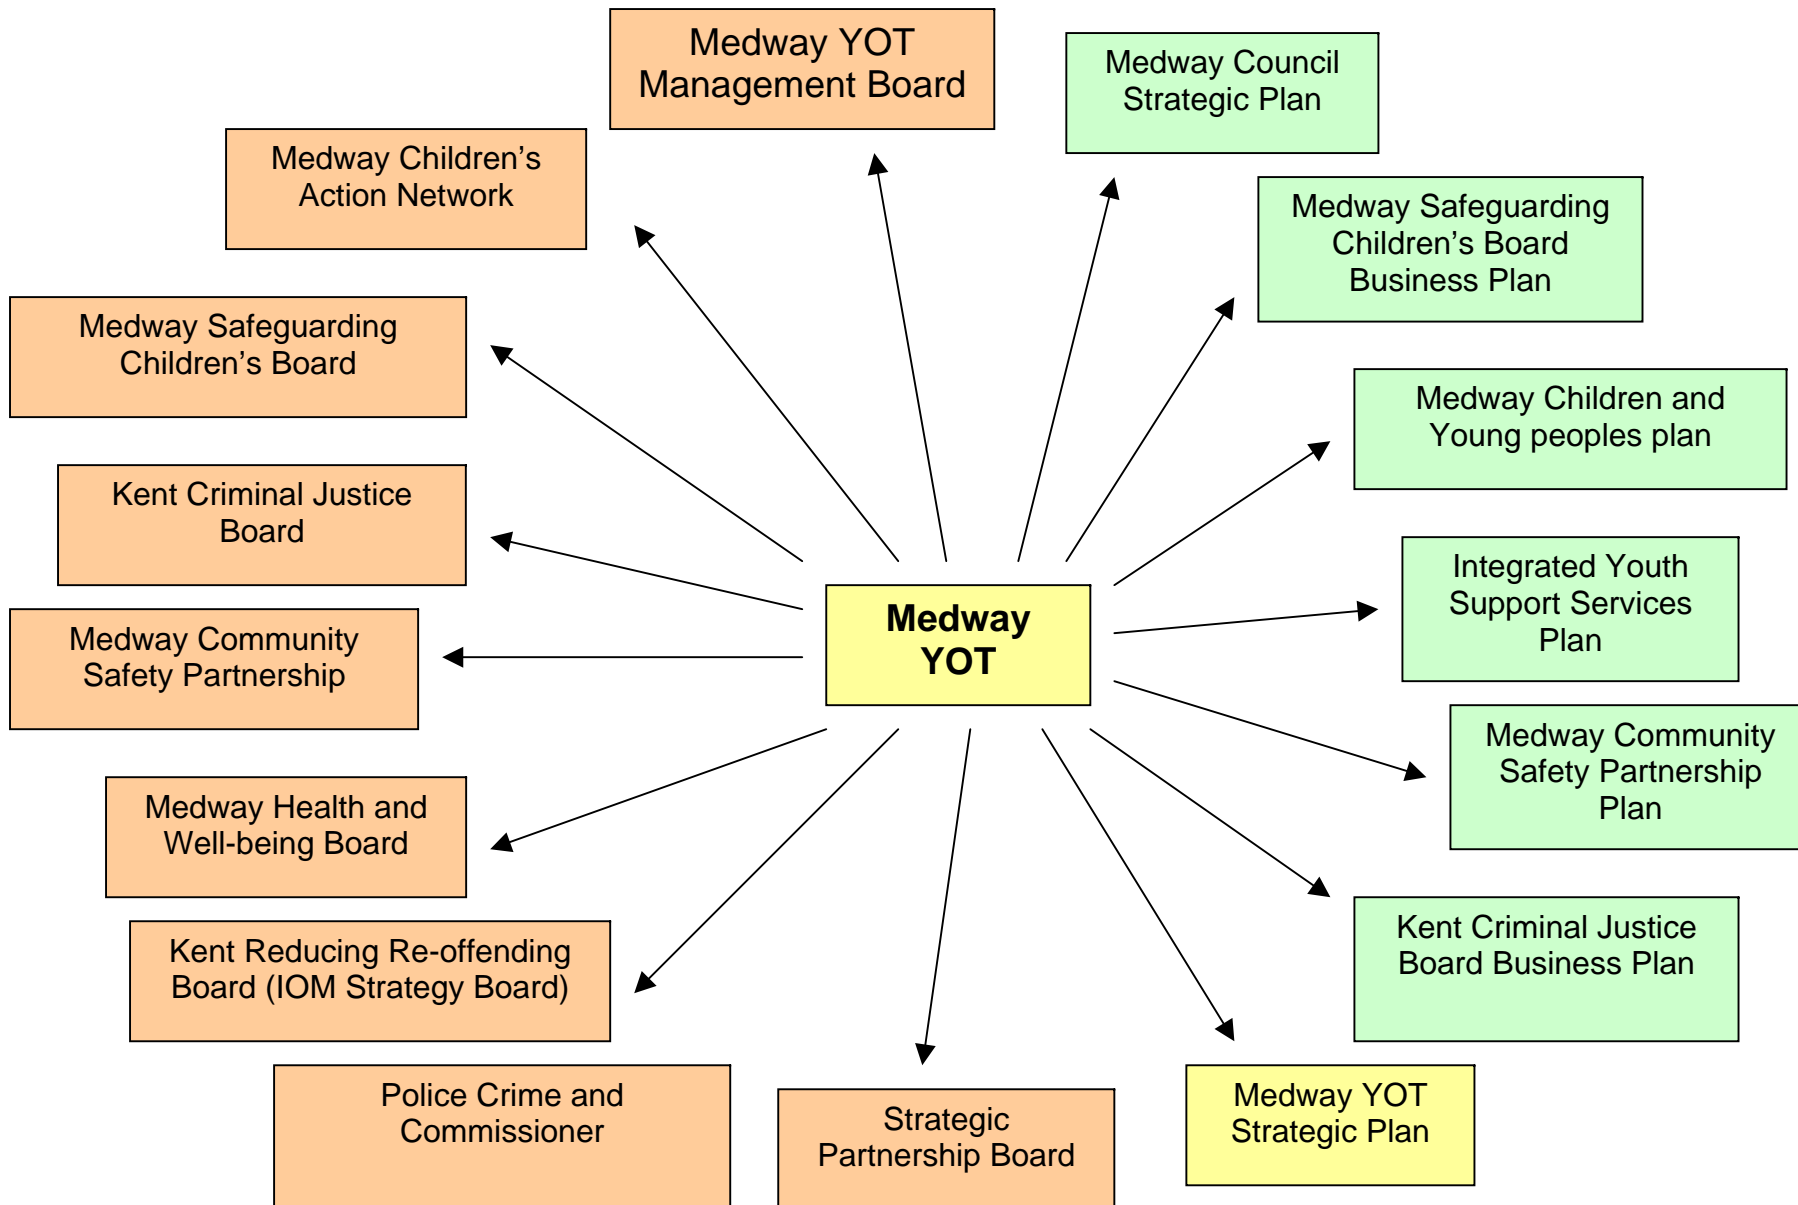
Medway YOT Management Board

Medway Council Strategic Plan

Medway Children's Action Network

Medway Safeguarding Children's Board Business Plan

Medway Safeguarding Children's Board

Medway Children and Young peoples plan

Kent Criminal Justice Board

Integrated Youth Support Services Plan

Medway YOT

Medway Community Safety Partnership

Medway Community Safety Partnership Plan

Medway Health and Well-being Board

Kent Reducing Re-offending Board (IOM Strategy Board)

Kent Criminal Justice Board Business Plan

Police Crime and Commissioner

Strategic Partnership Board

Medway YOT Strategic Plan